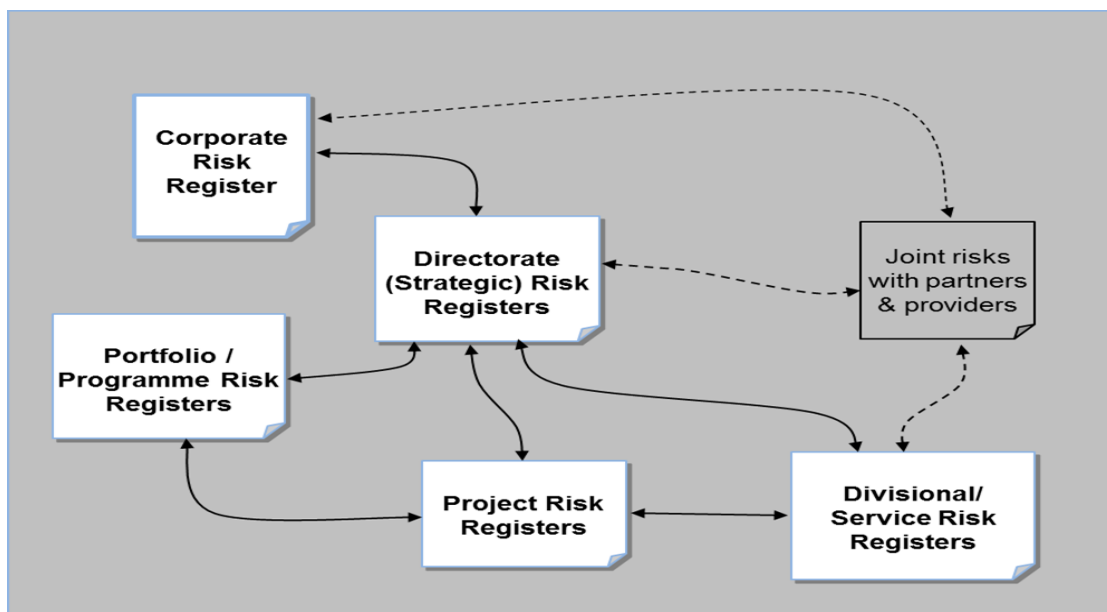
Corporate Risk Register

Directorate (Strategic) Risk Registers

Joint risks with partners & providers

Portfolio / Programme Risk Registers

Project Risk Registers

Divisional/ Service Risk Registers